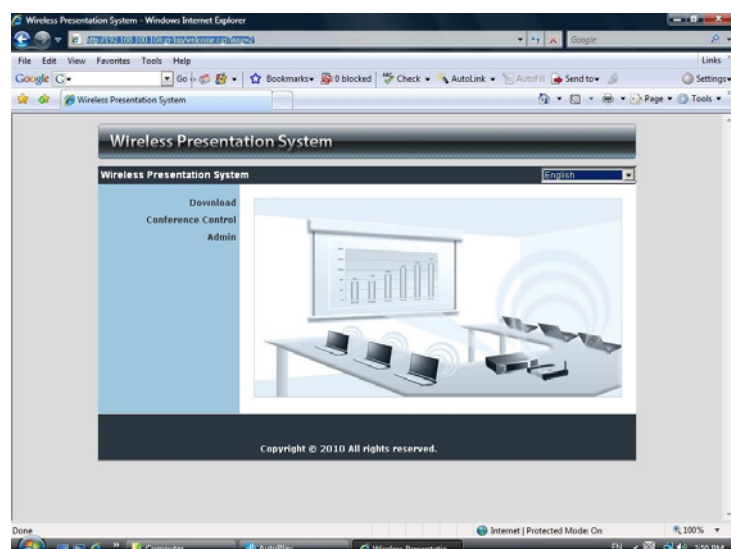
Wireless Presentation System - Windows Internet Explorer

http://192.168.100.10/cgi-bin/welcome.cgi?lang=0

Google

File Edit View Favorites Tools Help

Links

Google G

Go

Bookmarks

0 blocked

Check

AutoLink

AutoFill

Send to

Settings

Wireless Presentation System

Page

Tools

Wireless Presentation System

Wireless Presentation System

English

Download

Conference Control

Admin

Copyright © 2010 All rights reserved.

Done

Internet | Protected Mode: On

100%

Computer

AutoPlay

Wireless Presentatio...

EN

2:50 PM